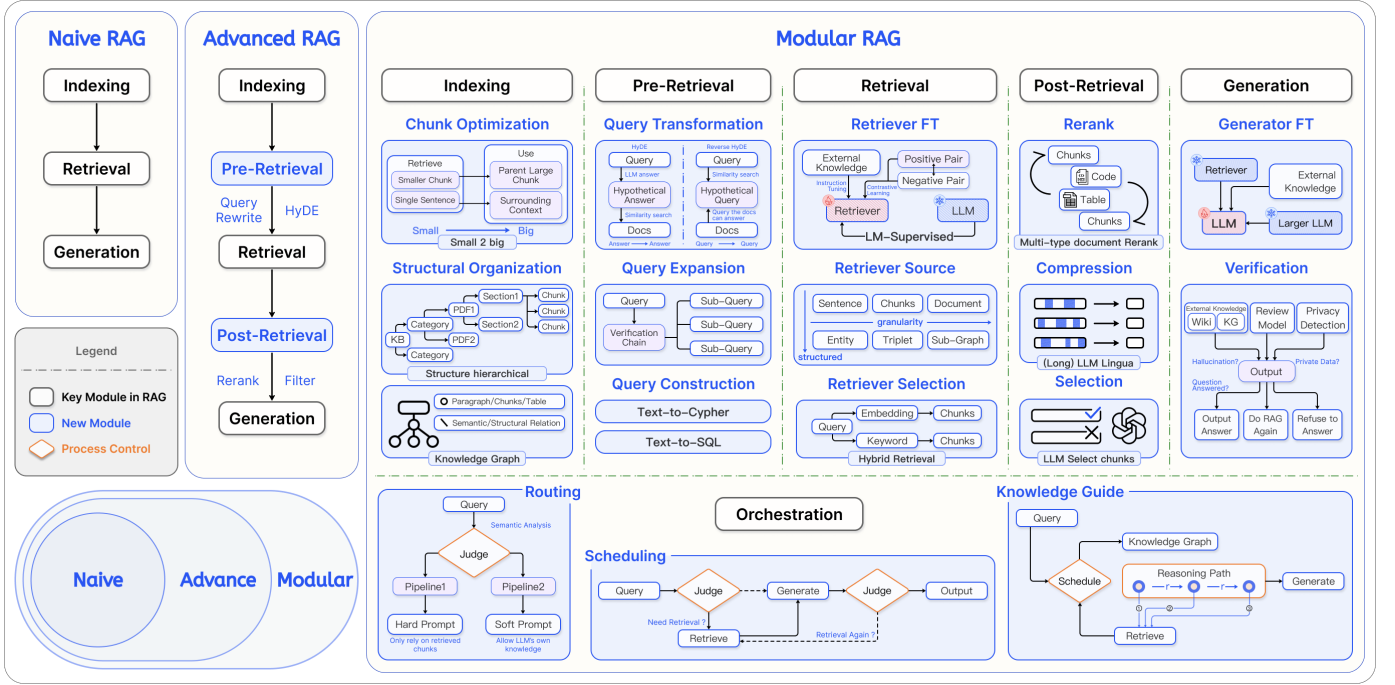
Naive RAG

Indexing

Retrieval

Generation

Advanced RAG

Indexing

Pre-Retrieval

Query Rewrite

HyDE

Retrieval

Post-Retrieval

Rerank

Filter

Generation

Legend

Key Module in RAG

New Module

Process Control

Naive

Advance

Modular

Modular RAG

Indexing

Chunk Optimization

Retrieve

Smaller Chunk

Single Sentence

Use

Parent Large Chunk

Surrounding Context

Small

Big

Small 2 big

Structural Organization

KB

Category

PDF1

PDF2

Category

Section1

Section2

Chunk

Chunk

Chunk

Structure hierarchical

Paragraph/Chunks/Table

Semantic/Structural Relation

Knowledge Graph

Pre-Retrieval

Query Transformation

HyDE

Query

LLM answer

Hypothetical Answer

Similarity search

Docs

Answer → Answer

Reverse HyDE

Query

Similarity search

Hypothetical Query

Query the docs can answer

Docs

Query → Query

Query Expansion

Query

Verification Chain

Sub-Query

Sub-Query

Sub-Query

Query Construction

Text-to-Cypher

Text-to-SQL

Retrieval

Retriever FT

External Knowledge

Positive Pair

Negative Pair

Instruction Tuning

Contrastive Learning

Retriever

LLM

LM-Supervised

Retriever Source

Sentence

Chunks

Document

granularity

Entity

Triplet

Sub-Graph

structured

Retriever Selection

Query

Embedding

Keyword

Chunks

Chunks

Hybrid Retrieval

Post-Retrieval

Rerank

Chunks

Code

Table

Chunks

Multi-type document Rerank

Compression

(Long) LLM Lingua

Selection

LLM Select chunks

Generation

Generator FT

Retriever

External Knowledge

LLM

Larger LLM

Verification

External Knowledge

Wiki

KG

Review Model

Privacy Detection

Hallucination?

Private Data?

Output

Question Answered?

Output Answer

Do RAG Again

Refuse to Answer

Routing

Query

Semantic Analysis

Judge

Pipeline1

Pipeline2

Hard Prompt

Soft Prompt

Only rely on retrieved chunks

Allow LLM's own knowledge

Orchestration

Scheduling

Query

Judge

Generate

Judge

Output

Need Retrieval ?

Retrieve

Retrieval Again ?

Knowledge Guide

Query

Knowledge Graph

Schedule

Reasoning Path

r

r

Generate

Retrieve